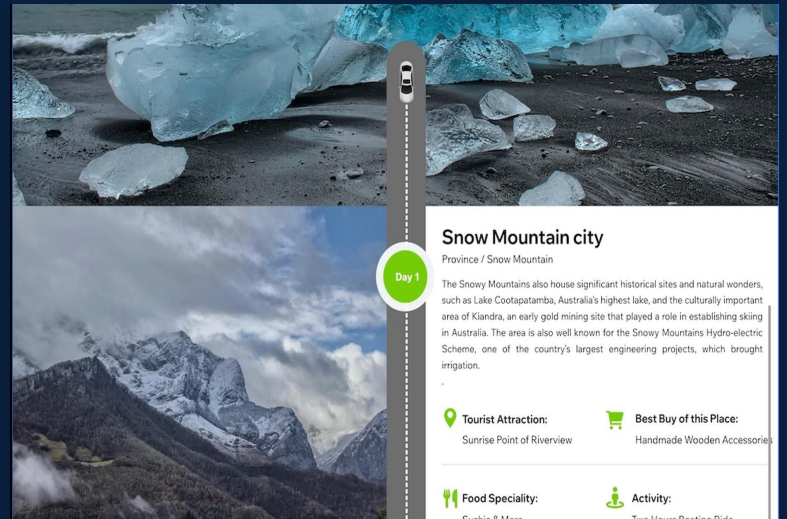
Day 1

Snow Mountain city

Province / Snow Mountain

The Snowy Mountains also house significant historical sites and natural wonders, such as Lake Cootapatamba, Australia's highest lake, and the culturally important area of Kiandra, an early gold mining site that played a role in establishing skiing in Australia. The area is also well known for the Snowy Mountains Hydro-electric Scheme, one of the country's largest engineering projects, which brought irrigation.

.

Tourist Attraction:

Sunrise Point of Riverview

Best Buy of this Place:

Handmade Wooden Accessories

Food Speciality:

Sushis & More

Activity:

Two Hours Boating Ride